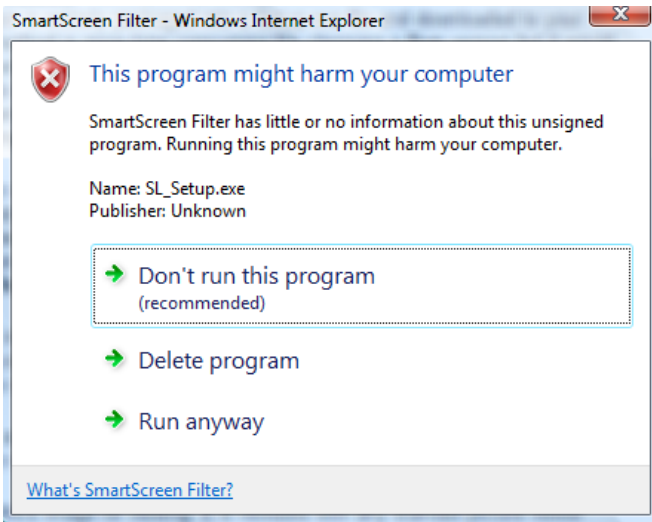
SmartScreen Filter - Windows Internet Explorer

This program might harm your computer

SmartScreen Filter has little or no information about this unsigned program. Running this program might harm your computer.

Name: SL_Setup.exe
Publisher: Unknown

Don't run this program
(recommended)

Delete program

Run anyway

What's SmartScreen Filter?